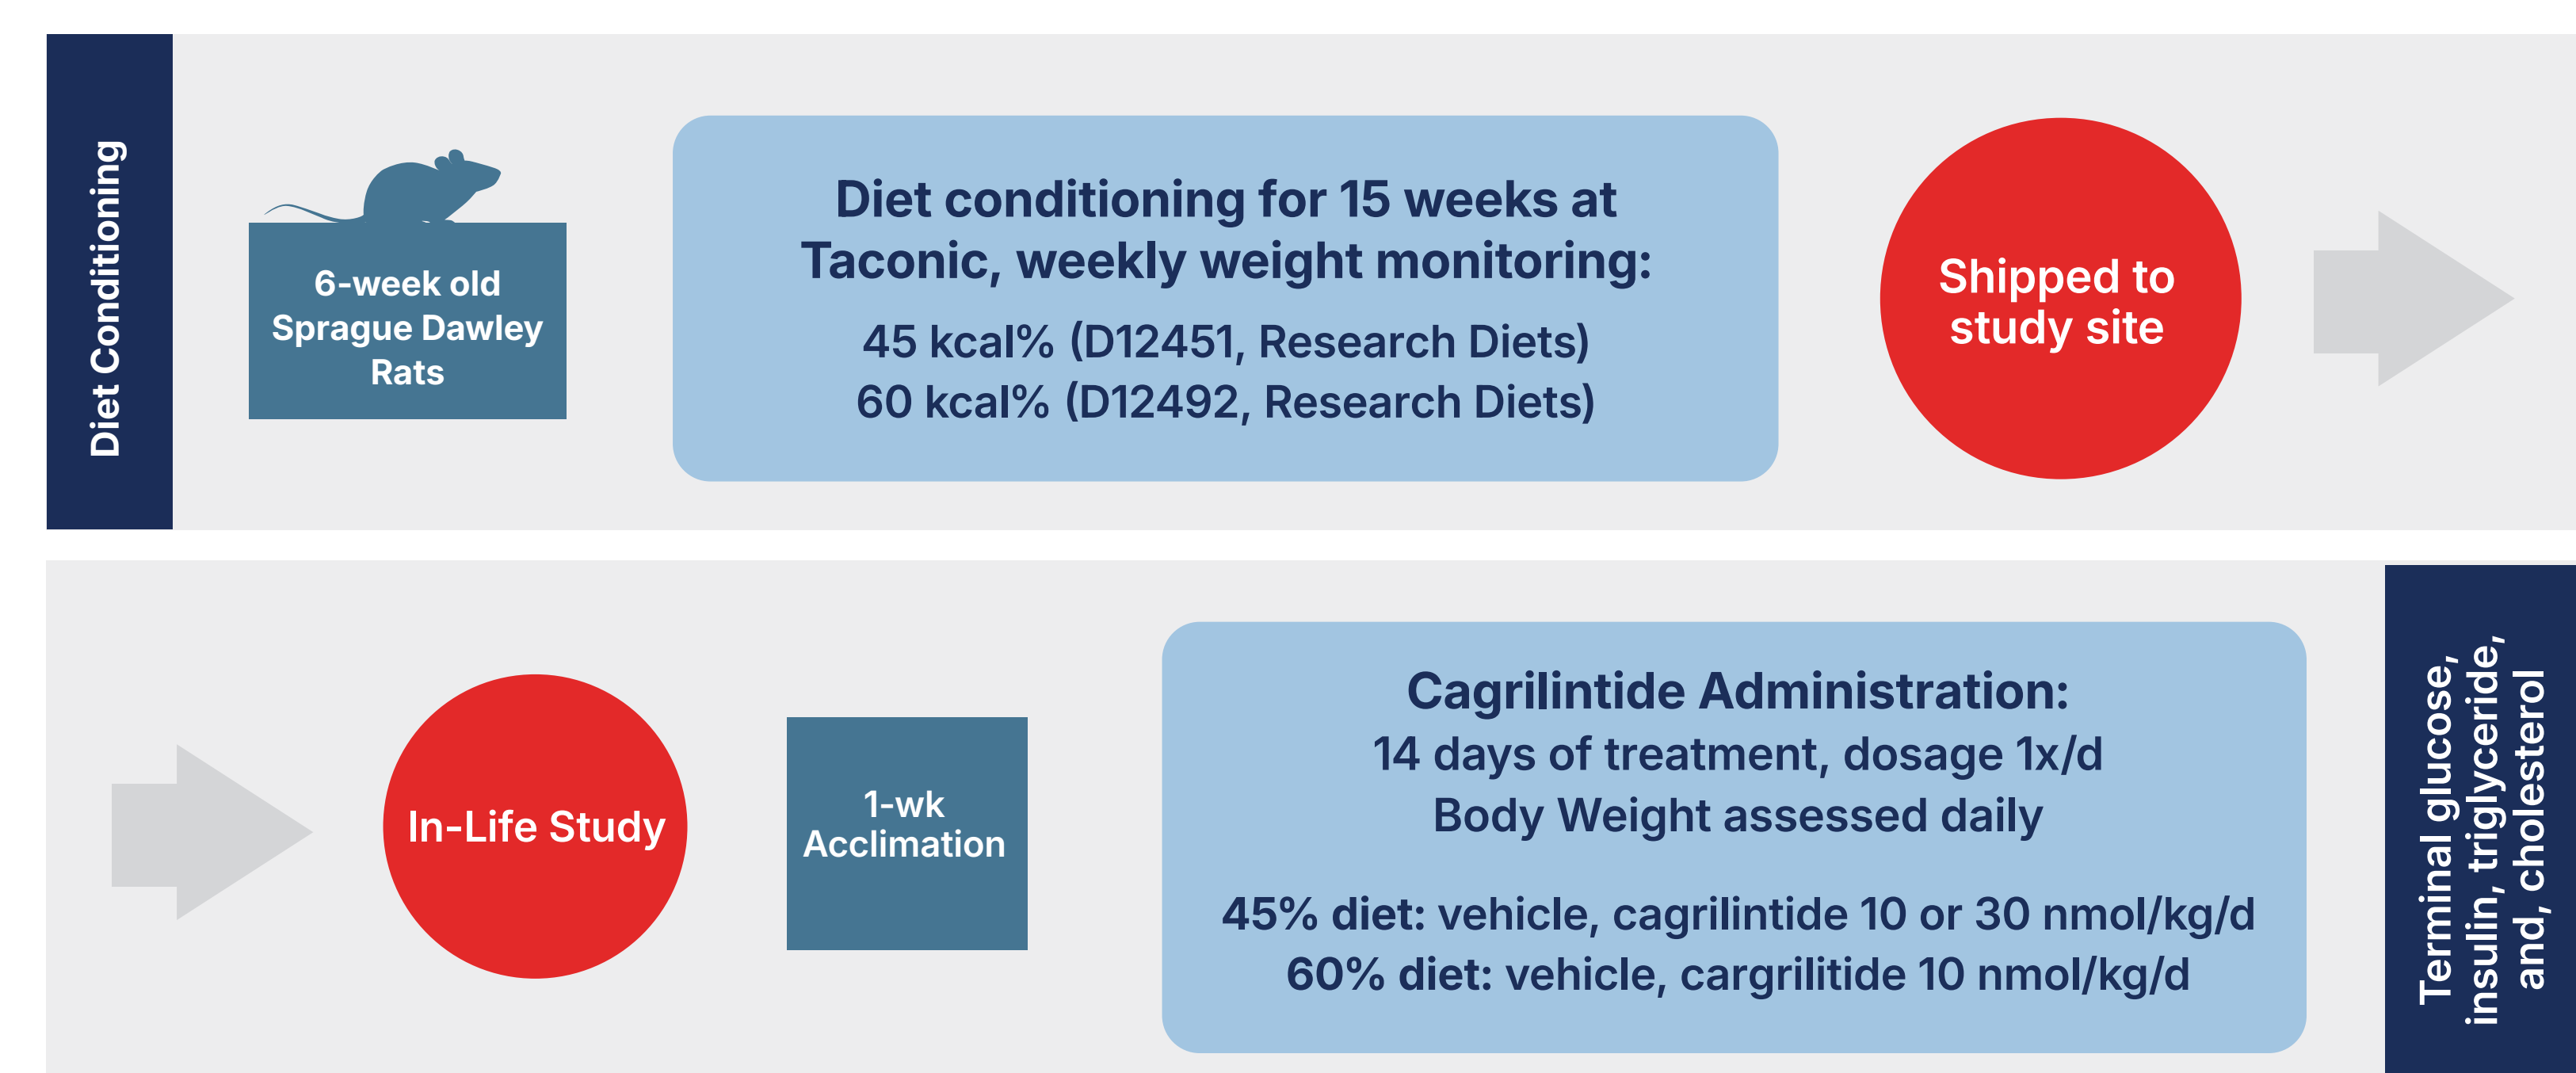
Diet Conditioning

6-week old Sprague Dawley Rats

Diet conditioning for 15 weeks at Taconic, weekly weight monitoring:

45 kcal% (D12451, Research Diets)
60 kcal% (D12492, Research Diets)

Shipped to study site

In-Life Study

1-wk Acclimation

Cagrilintide Administration:
14 days of treatment, dosage 1x/d
Body Weight assessed daily

45% diet: vehicle, cagrilintide 10 or 30 nmol/kg/d
60% diet: vehicle, cargrilitide 10 nmol/kg/d

Terminal glucose, insulin, triglyceride, and, cholesterol